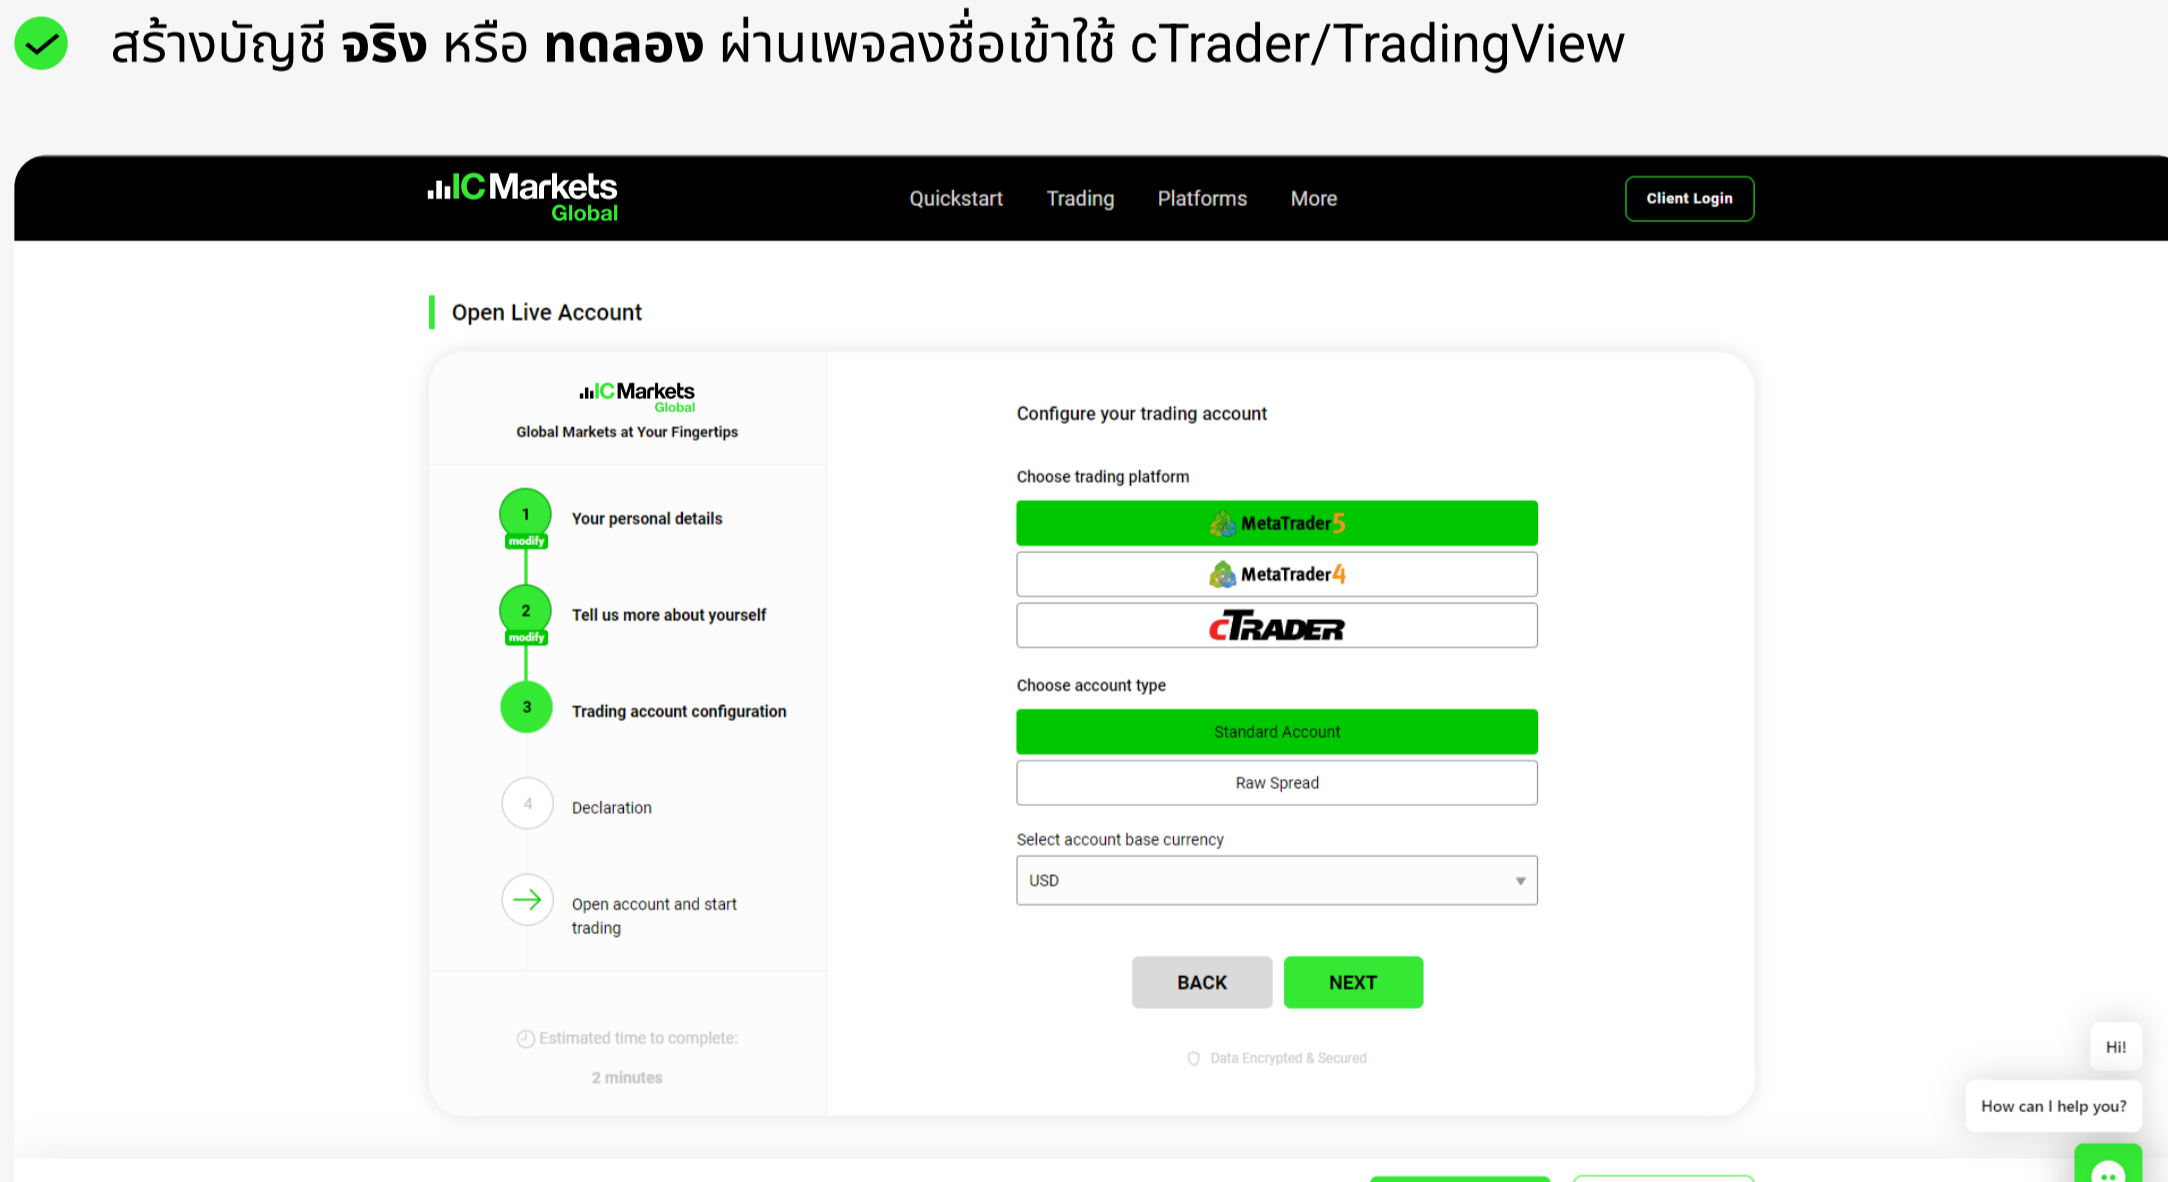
สร้างบัญชี จริง หรือ ทดลอง ผ่านเพจลงชื่อเข้าใช้ cTrader/TradingView

IC Markets Global

Quickstart Trading Platforms More

Client Login

Open Live Account

IC Markets Global

Global Markets at Your Fingertips

1 modify Your personal details

2 modify Tell us more about yourself

3 Trading account configuration

4 Declaration

Open account and start trading

Estimated time to complete:

2 minutes

Configure your trading account

Choose trading platform

MetaTrader 5

MetaTrader 4

cTRADER

Choose account type

Standard Account

Raw Spread

Select account base currency

USD

BACK

NEXT

Data Encrypted & Secured

Hi!

How can I help you?